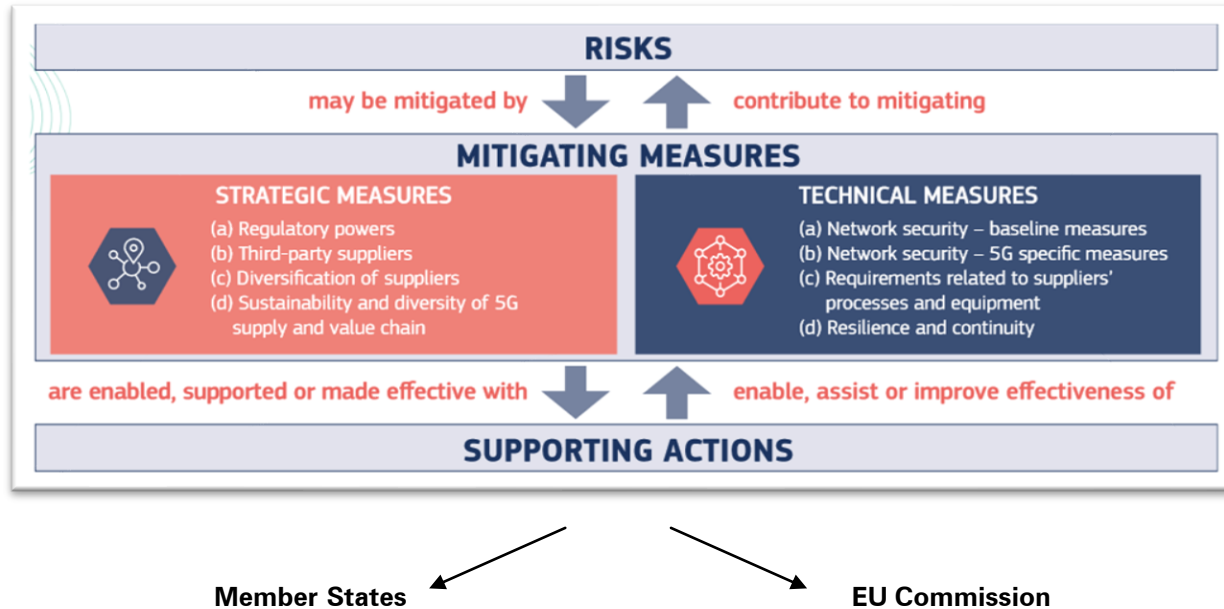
RISKS

may be mitigated by

contribute to mitigating

MITIGATING MEASURES

STRATEGIC MEASURES

(a) Regulatory powers
(b) Third-party suppliers
(c) Diversification of suppliers
(d) Sustainability and diversity of 5G supply and value chain

TECHNICAL MEASURES

(a) Network security – baseline measures
(b) Network security – 5G specific measures
(c) Requirements related to suppliers' processes and equipment
(d) Resilience and continuity

are enabled, supported or made effective with

enable, assist or improve effectiveness of

SUPPORTING ACTIONS

Member States

EU Commission